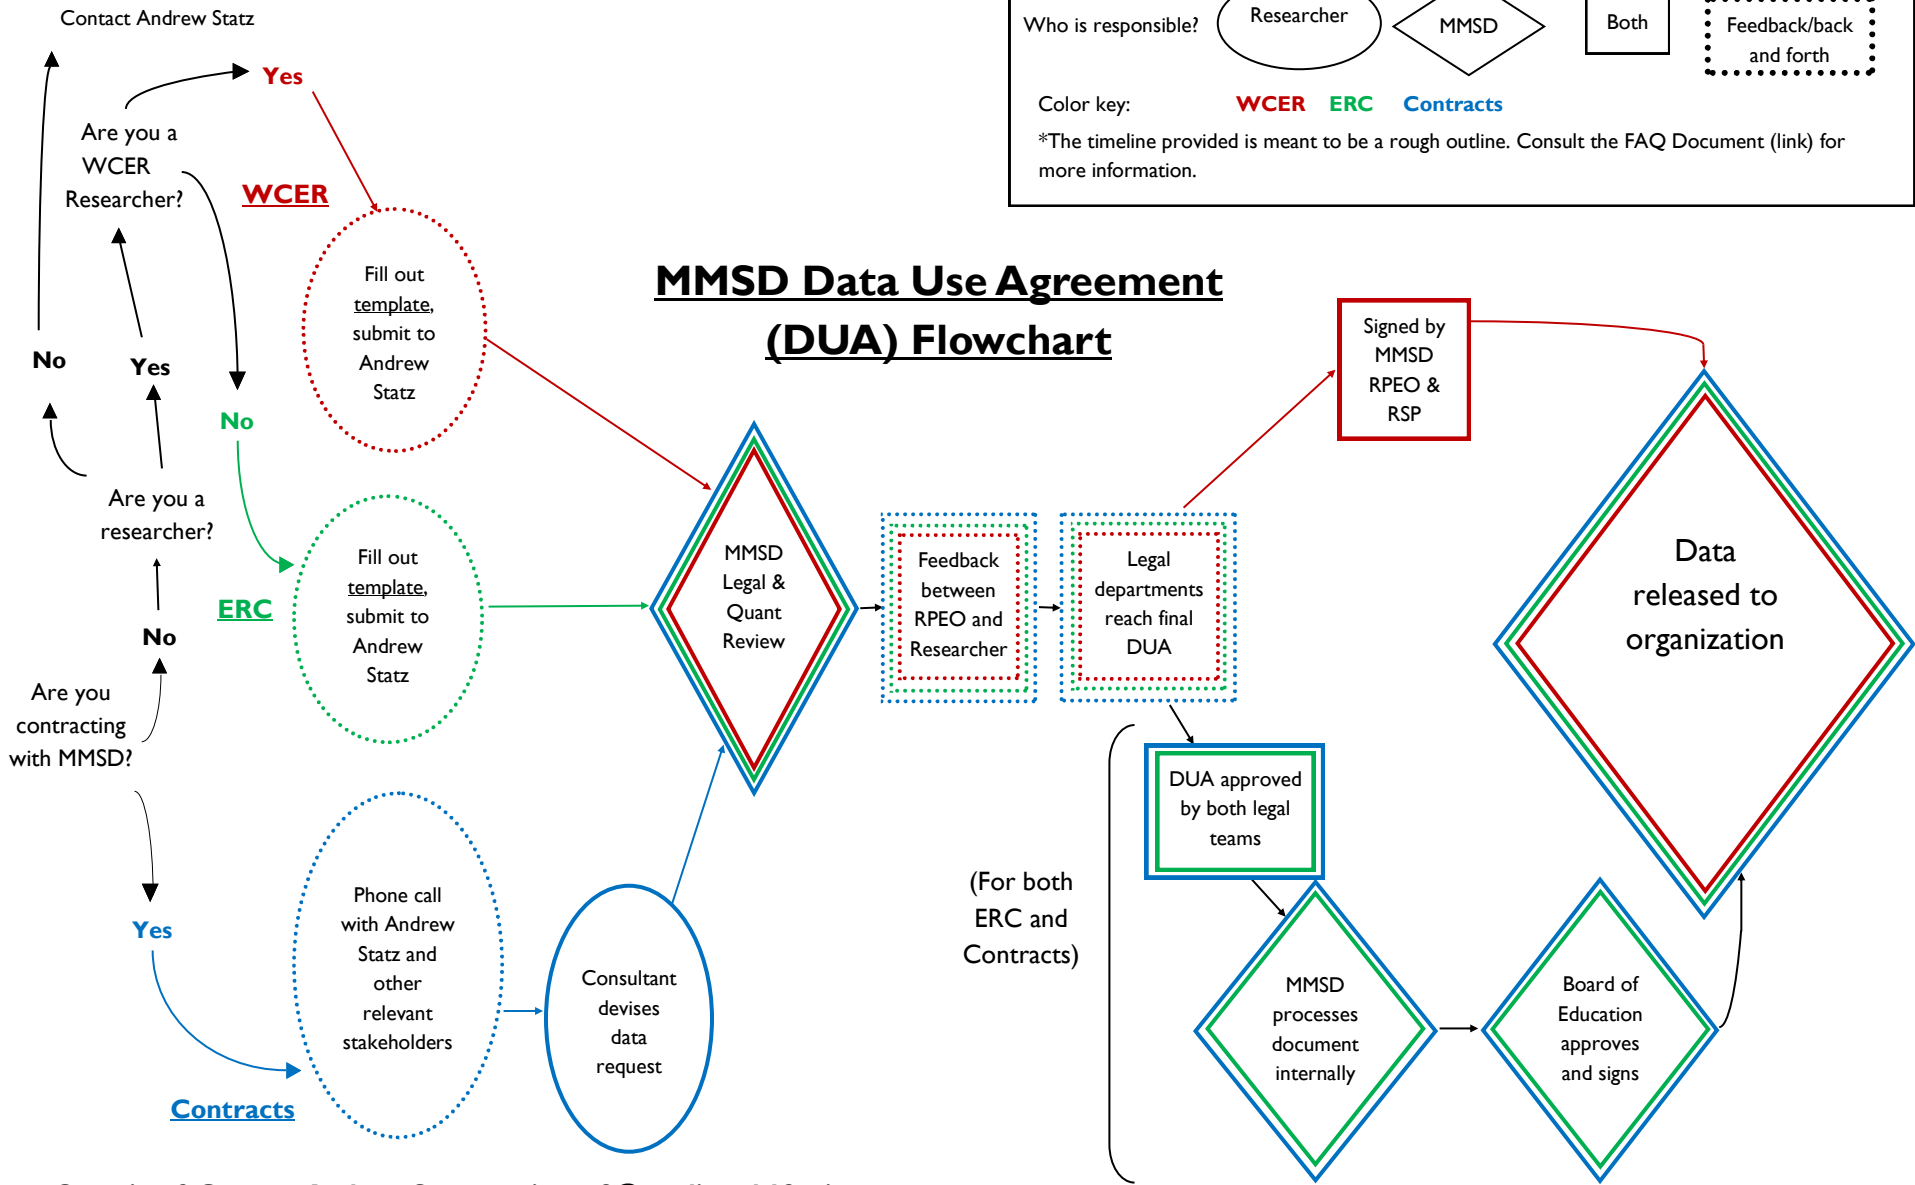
Who is responsible?

Researcher

MMSD

Both

Feedback/back and forth

Color key: WCER ERC Contracts

*The timeline provided is meant to be a rough outline. Consult the FAQ Document (link) for more information.

MMSD Data Use Agreement (DUA) Flowchart

Contact Andrew Statz

Yes

Are you a WCER Researcher?

WCER

Fill out template, submit to Andrew Statz

No

Yes

No

Are you a researcher?

Fill out template, submit to Andrew Statz

ERC

No

Are you contracting with MMSD?

Yes

Phone call with Andrew Statz and other relevant stakeholders

Contracts

Consultant devises data request

MMSD Legal & Quant Review

Feedback between RPEO and Researcher

Legal departments reach final DUA

Signed by MMSD RPEO & RSP

Data released to organization

DUA approved by both legal teams

(For both ERC and Contracts)

MMSD processes document internally

Board of Education approves and signs

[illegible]